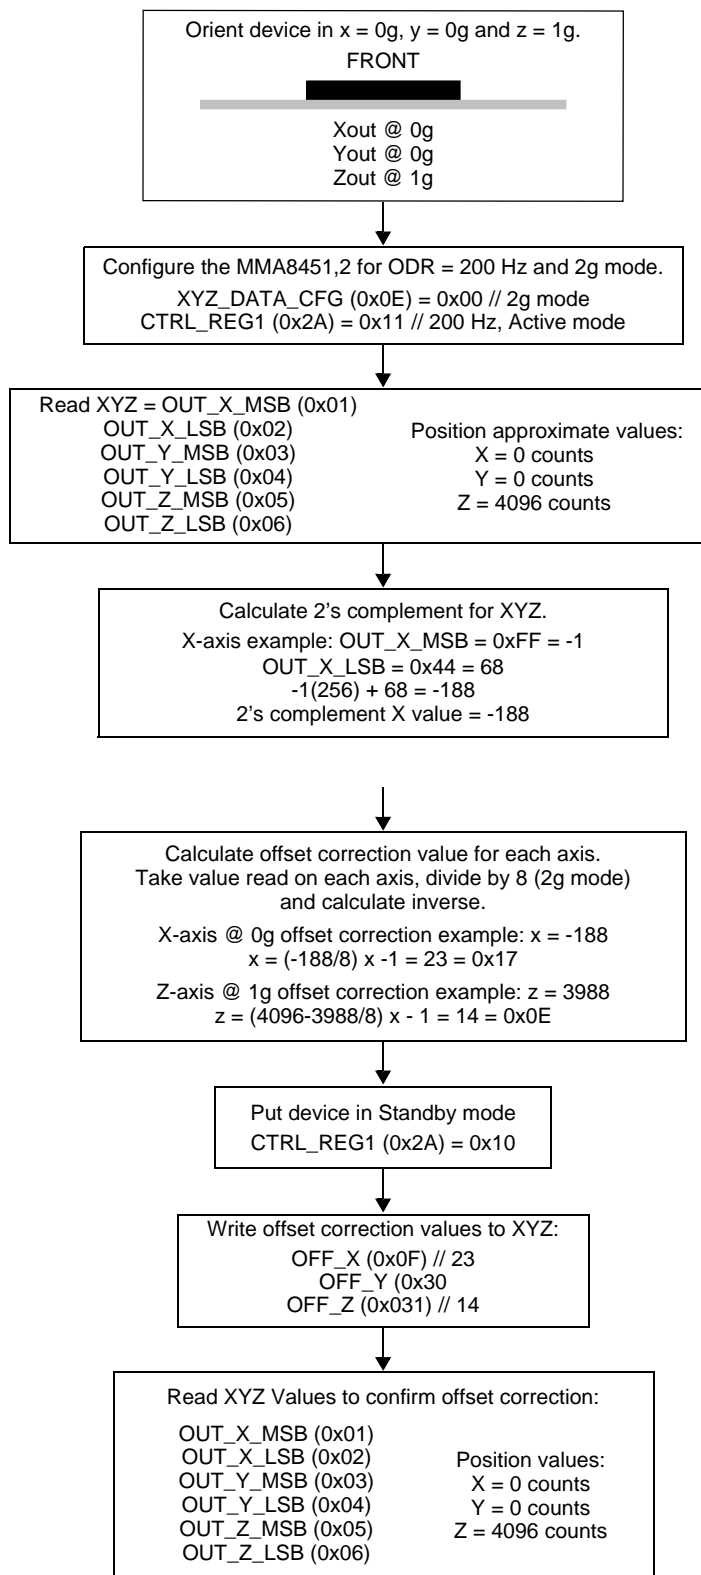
Orient device in x = 0g, y = 0g and z = 1g.
FRONT

Xout @ 0g
Yout @ 0g
Zout @ 1g

Configure the MMA8451,2 for ODR = 200 Hz and 2g mode.
XYZ_DATA_CFG (0x0E) = 0x00 // 2g mode
CTRL_REG1 (0x2A) = 0x11 // 200 Hz, Active mode

Read XYZ = OUT_X_MSB (0x01)
OUT_X_LSB (0x02)
OUT_Y_MSB (0x03)
OUT_Y_LSB (0x04)
OUT_Z_MSB (0x05)
OUT_Z_LSB (0x06)

Position approximate values:
X = 0 counts
Y = 0 counts
Z = 4096 counts

Calculate 2's complement for XYZ.
X-axis example: OUT_X_MSB = 0xFF = -1
OUT_X_LSB = 0x44 = 68
-1(256) + 68 = -188
2's complement X value = -188

Calculate offset correction value for each axis.
Take value read on each axis, divide by 8 (2g mode) and calculate inverse.
X-axis @ 0g offset correction example: x = -188
x = (-188/8) x -1 = 23 = 0x17
Z-axis @ 1g offset correction example: z = 3988
z = (4096-3988/8) x - 1 = 14 = 0x0E

Put device in Standby mode
CTRL_REG1 (0x2A) = 0x10

Write offset correction values to XYZ:
OFF_X (0x0F) // 23
OFF_Y (0x30
OFF_Z (0x031) // 14

Read XYZ Values to confirm offset correction:
OUT_X_MSB (0x01)
OUT_X_LSB (0x02)
OUT_Y_MSB (0x03)
OUT_Y_LSB (0x04)
OUT_Z_MSB (0x05)
OUT_Z_LSB (0x06)

Position values:
X = 0 counts
Y = 0 counts
Z = 4096 counts